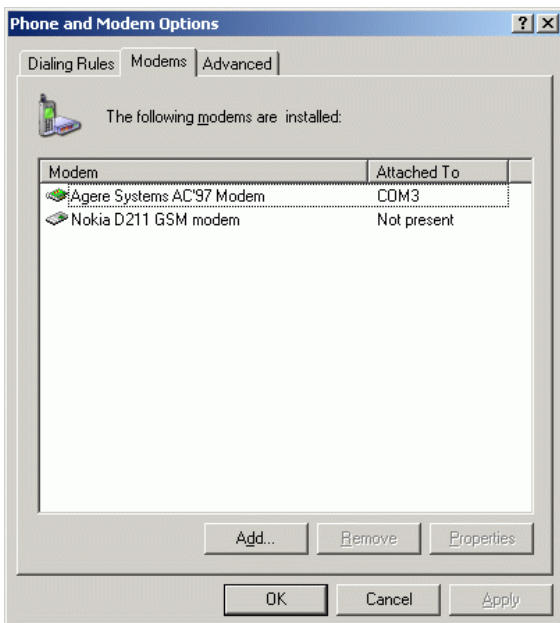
Phone and Modem Options

?

×

Dialing Rules

Modems

Advanced

The following modems are installed:

| Modem | Attached To |
|---|---|
| Agere Systems AC'97 Modem | COM3 |
| Nokia D211 GSM modem | Not present |

Add...

Remove

Properties

OK

Cancel

Apply